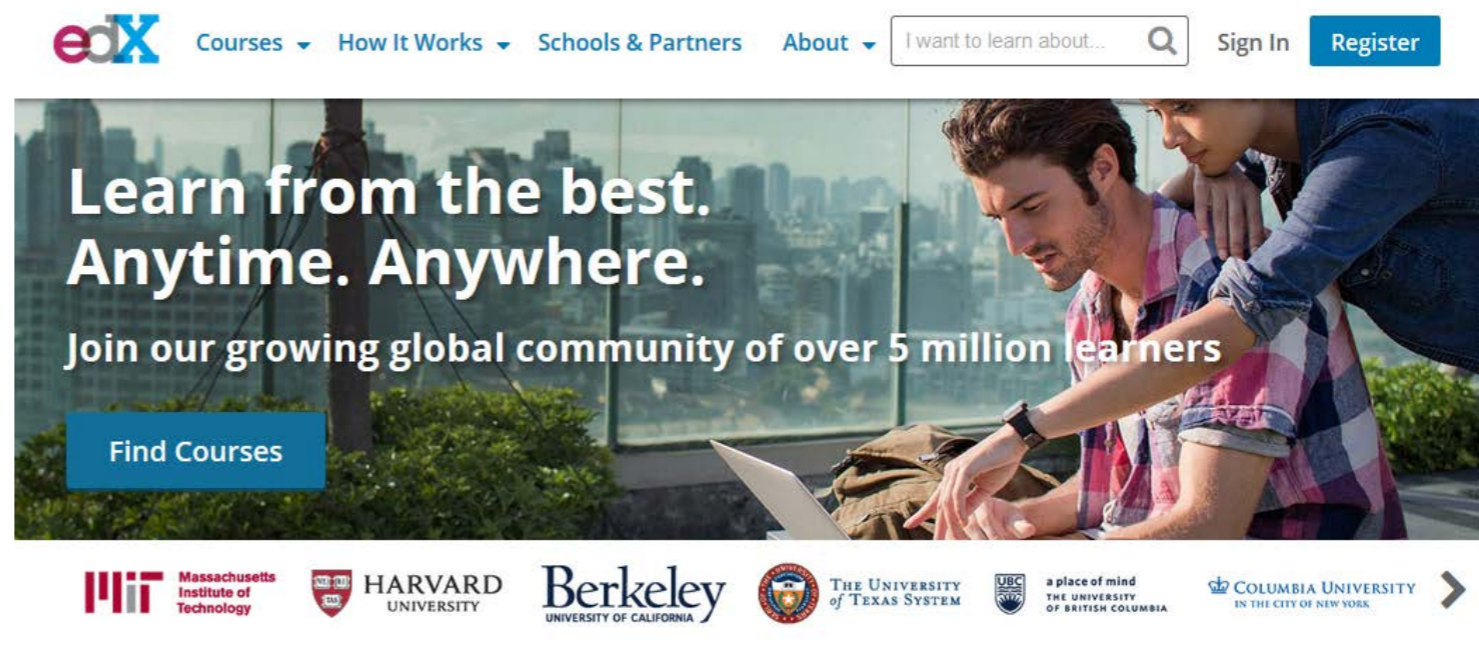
edX Courses How It Works Schools & Partners About I want to learn about... Sign In Register

Learn from the best.
Anytime. Anywhere.

Join our growing global community of over 5 million learners

Find Courses

MIT Massachusetts Institute of Technology

HARVARD UNIVERSITY

Berkeley UNIVERSITY OF CALIFORNIA

THE UNIVERSITY of TEXAS SYSTEM

UBC a place of mind THE UNIVERSITY OF BRITISH COLUMBIA

COLUMBIA UNIVERSITY IN THE CITY OF NEW YORK